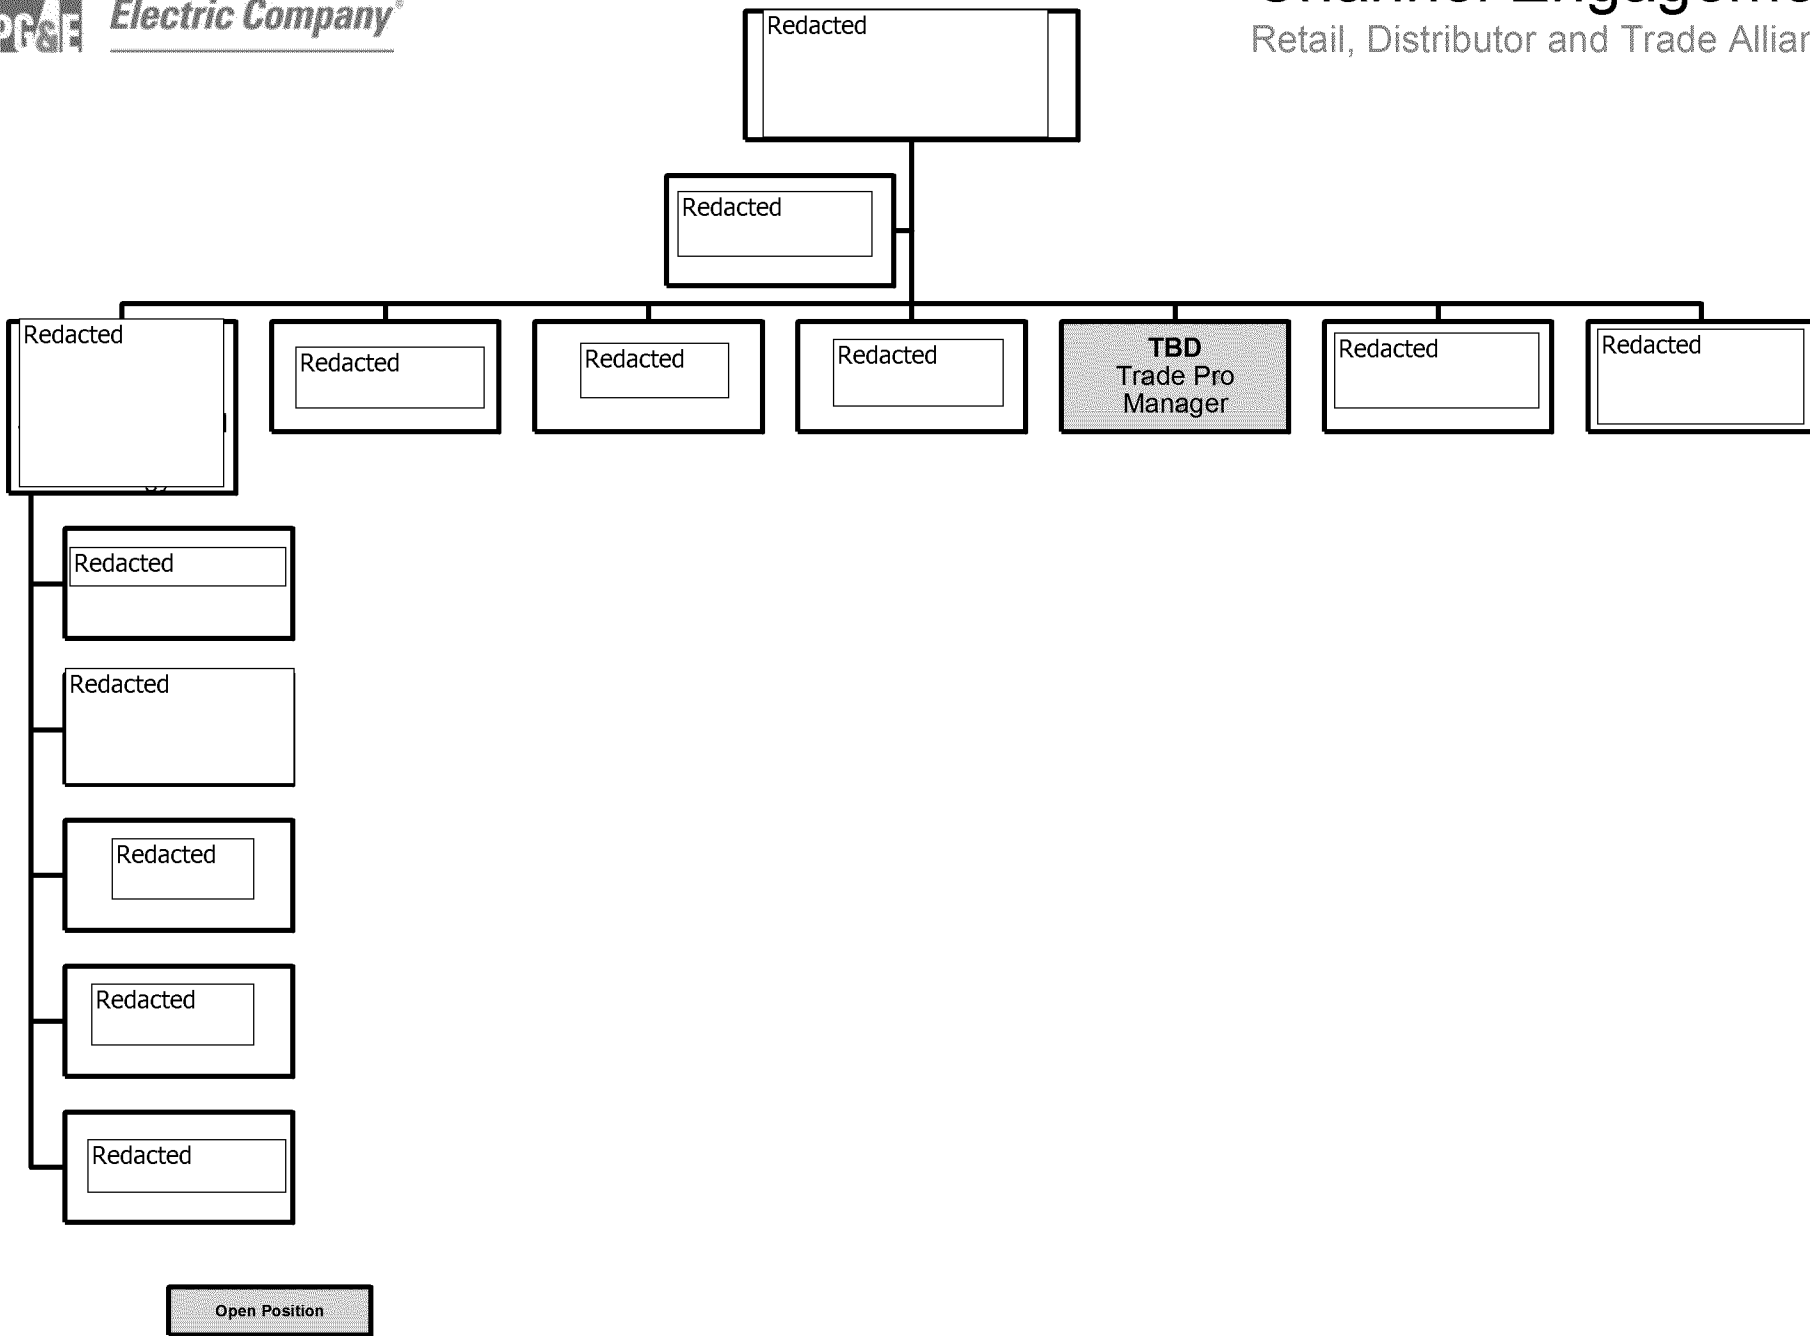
PG&E Electric Company

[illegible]
Retail, Distributor and Trade Allia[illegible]

Redacted

Redacted

Redacted

Redacted

Redacted

Redacted

**TBD**
Trade Pro Manager

Redacted

Redacted

Redacted

Redacted

Redacted

Redacted

Redacted

Open Position